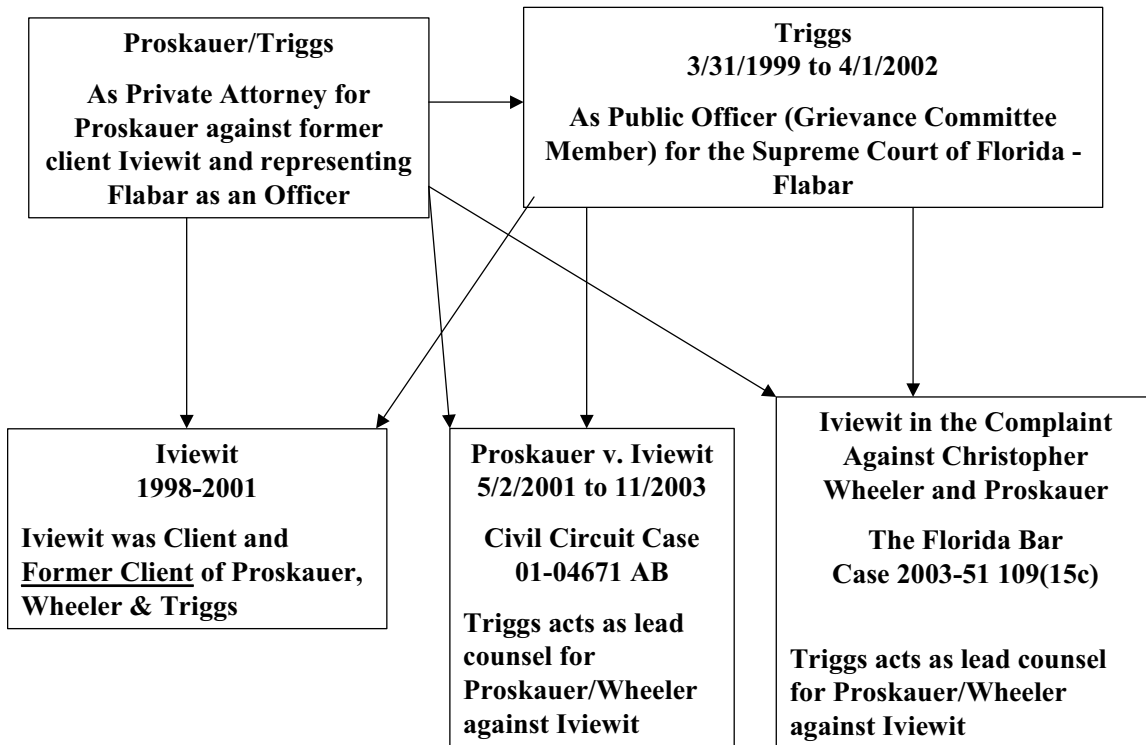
Proskauer/Triggs

As Private Attorney for Proskauer against former client Iviewit and representing Flabar as an Officer

Triggs
3/31/1999 to 4/1/2002

As Public Officer (Grievance Committee Member) for the Supreme Court of Florida - Flabar

Iviewit
1998-2001

Iviewit was Client and Former Client of Proskauer, Wheeler & Triggs

Proskauer v. Iviewit
5/2/2001 to 11/2003

Civil Circuit Case
01-04671 AB

Triggs acts as lead counsel for Proskauer/Wheeler against Iviewit

Iviewit in the Complaint Against Christopher Wheeler and Proskauer

The Florida Bar
Case 2003-51 109(15c)

Triggs acts as lead counsel for Proskauer/Wheeler against Iviewit